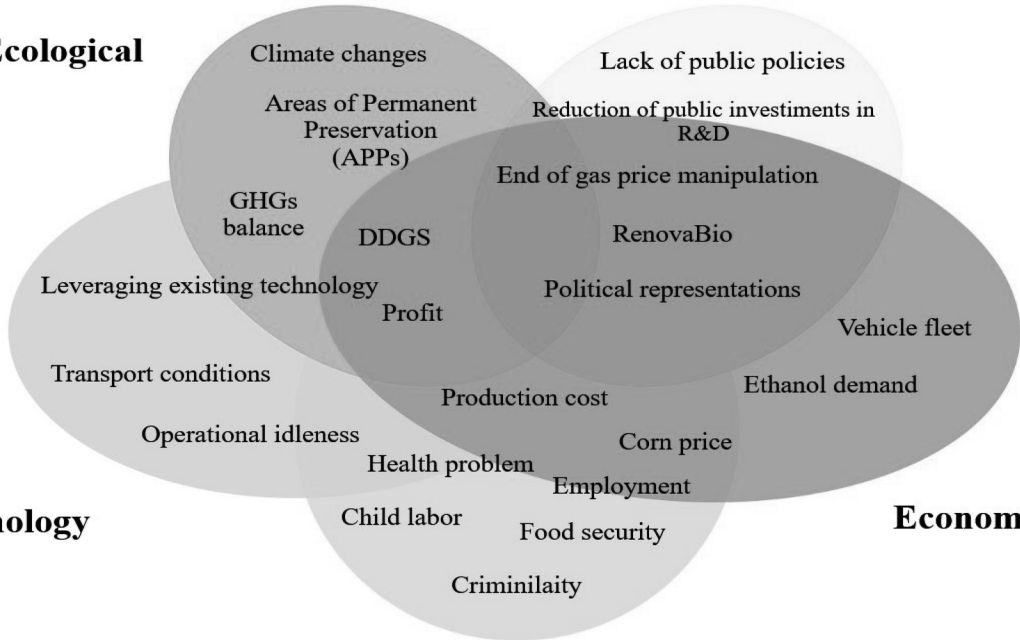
cological

Climate changes

Areas of Permanent Preservation (APPs)

Lack of public policies

Reduction of public investiments in R&D

End of gas price manipulation

GHGs balance

DDGS

RenovaBio

Leveraging existing technology

Political representations

Profit

Vehicle fleet

Transport conditions

Ethanol demand

Production cost

Operational idleness

Corn price

Health problem

Employment

nology

Child labor

Food security

Econom

Criminilaity